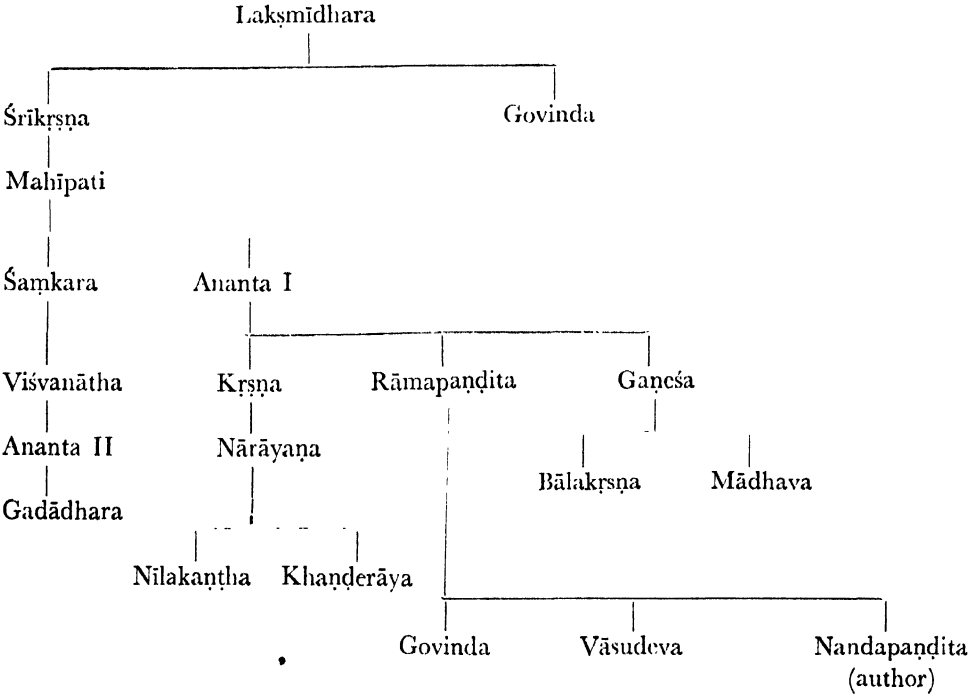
Lakṣmīdhara

Śrīkṛṣṇa

Govinda

Mahīpati

Śaṃkara

Ananta I

Viśvanātha

Kṛṣṇa

Rāmapaṇḍita

Gaṇeśa

Ananta II

Nārāyaṇa

Bālakṛṣṇa

Mādhava

Gadādhara

Nīlakaṇṭha

Khaṇḍerāya

Govinda

Vāsudeva

Nandapaṇḍita (author)